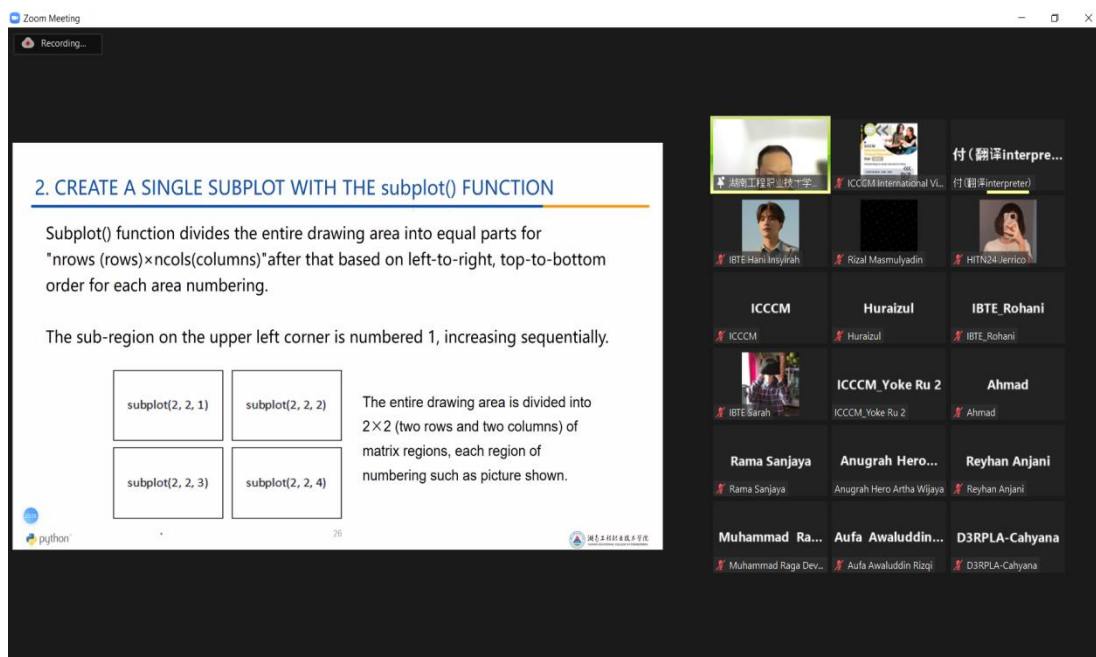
Zoom Meeting

Recording...

2. CREATE A SINGLE SUBPLOT WITH THE subplot() FUNCTION

Subplot() function divides the entire drawing area into equal parts for "nrows (rows)×ncols(columns)"after that based on left-to-right, top-to-bottom order for each area numbering.

The sub-region on the upper left corner is numbered 1, increasing sequentially.

| subplot(2, 2, 1) | subplot(2, 2, 2) |
|---|---|
| subplot(2, 2, 3) | subplot(2, 2, 4) |

The entire drawing area is divided into 2×2 (two rows and two columns) of matrix regions, each region of numbering such as picture shown.

python

26

湖南工程职业技术学院

湖南工程职业技术学...

ICCCM International Vi...

付（翻译interpre...

付(翻译interpreter)

IBTE Hani Insyirah

Rizal Masmulyadin

HITN24-Jerrico

ICCCM

ICCCM

Huraizul

Huraizul

IBTE_Rohani

IBTE_Rohani

IBTE Sarah

ICCCM_Yoke Ru 2

ICCCM_Yoke Ru 2

Ahmad

Ahmad

Rama Sanjaya

Rama Sanjaya

Anugrah Hero...

Anugrah Hero Artha Wijaya

Reyhan Anjani

Reyhan Anjani

Muhammad Ra...

Muhammad Raga Dev...

Aufa Awaluddin...

Aufa Awaluddin Rizqi

D3RPLA-Cahyana

D3RPLA-Cahyana